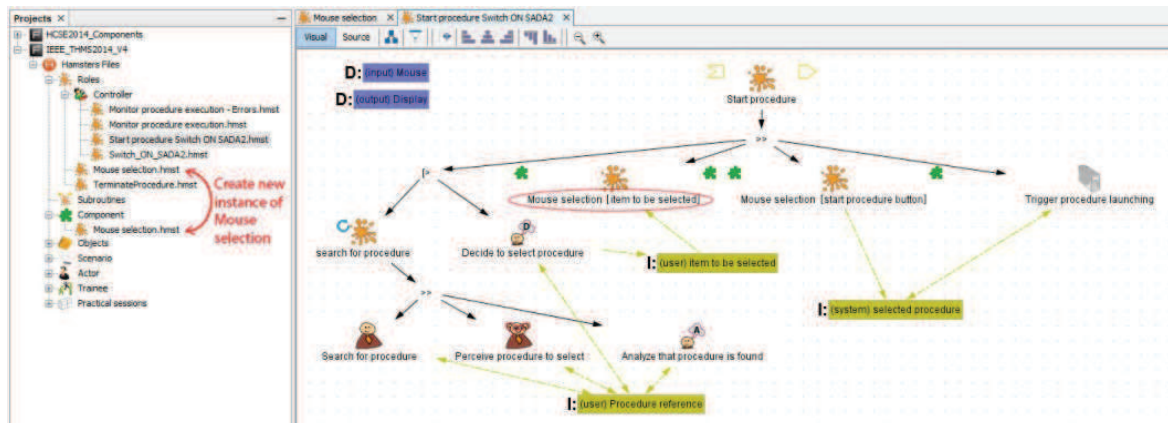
Projects ×

HCSE2014_Components
IEEE_THMS2014_V4
Hamsters Files
Roles
Controller
Monitor procedure execution - Errors.hmst
Monitor procedure execution.hmst
Start procedure Switch ON SADA2.hmst
Switch_ON_SADA2.hmst
Mouse selection.hmst
TerminateProcedure.hmst
Subroutines
Component
Mouse selection.hmst
Objects
Scenario
Actor
Trainee
Practical sessions

Create new instance of Mouse selection

Mouse selection × Start procedure Switch ON SADA2 ×

Visual Source

D: (input) Mouse
D: (output) Display

Start procedure
>>
|>
Mouse selection [item to be selected]
Mouse selection [start procedure button]
Trigger procedure launching
search for procedure
Decide to select procedure
I: (user) item to be selected
I: (system) selected procedure
>>
Search for procedure
Perceive procedure to select
Analyze that procedure is found
I: (user) Procedure reference